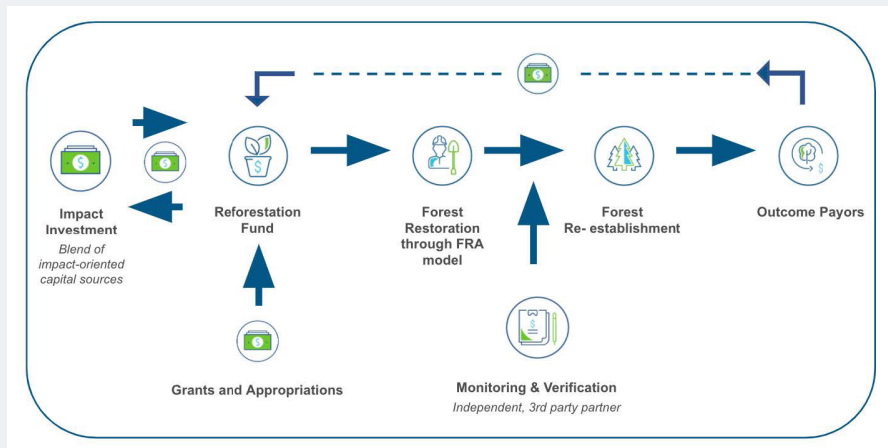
Impact Investment
Blend of impact-oriented capital sources

Reforestation Fund

Forest Restoration through FRA model

Forest Re- establishment

Outcome Payors

Grants and Appropriations

Monitoring & Verification
Independent, 3rd party partner